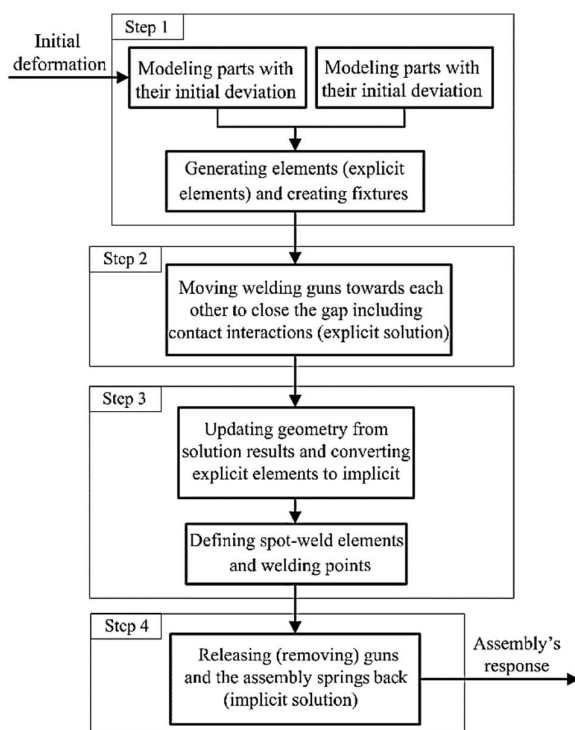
Step 1

Initial deformation

Modeling parts with their initial deviation

Modeling parts with their initial deviation

Generating elements (explicit elements) and creating fixtures

Step 2

Moving welding guns towards each other to close the gap including contact interactions (explicit solution)

Step 3

Updating geometry from solution results and converting explicit elements to implicit

Defining spot-weld elements and welding points

Step 4

Releasing (removing) guns and the assembly springs back (implicit solution)

Assembly's response